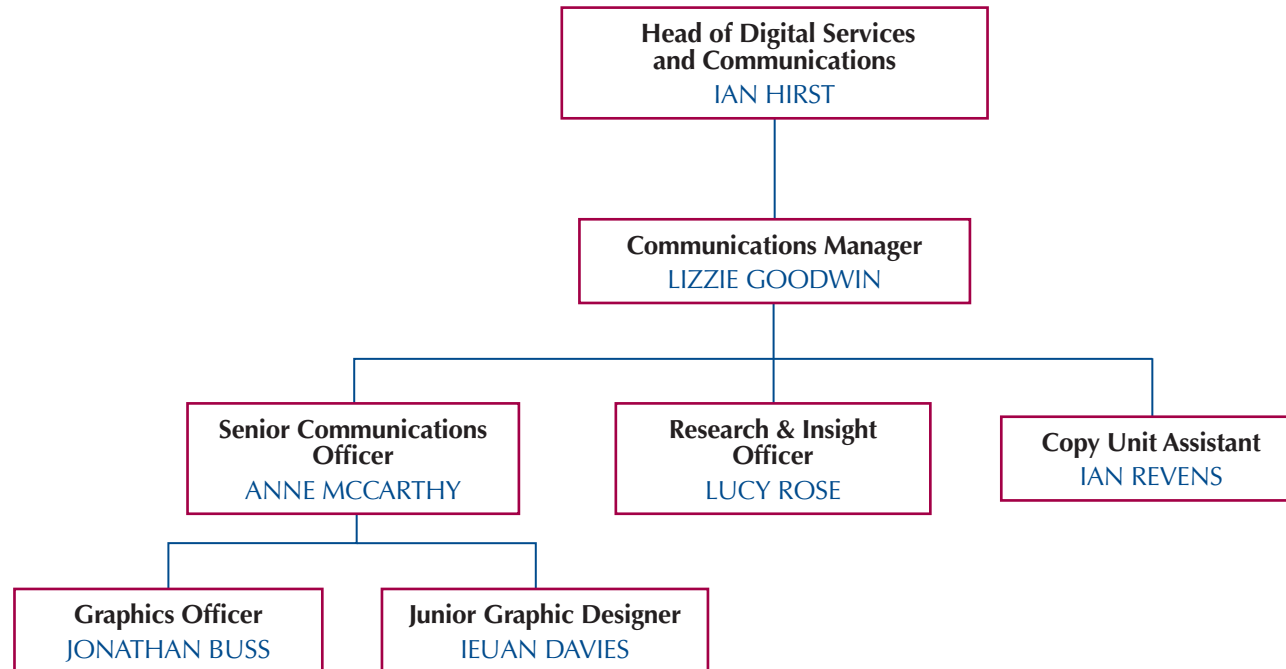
Head of Digital Services and Communications
IAN HIRST

Communications Manager
LIZZIE GOODWIN

Senior Communications Officer
ANNE MCCARTHY

Research & Insight Officer
LUCY ROSE

Copy Unit Assistant
IAN REVENS

Graphics Officer
JONATHAN BUSS

Junior Graphic Designer
IEUAN DAVIES